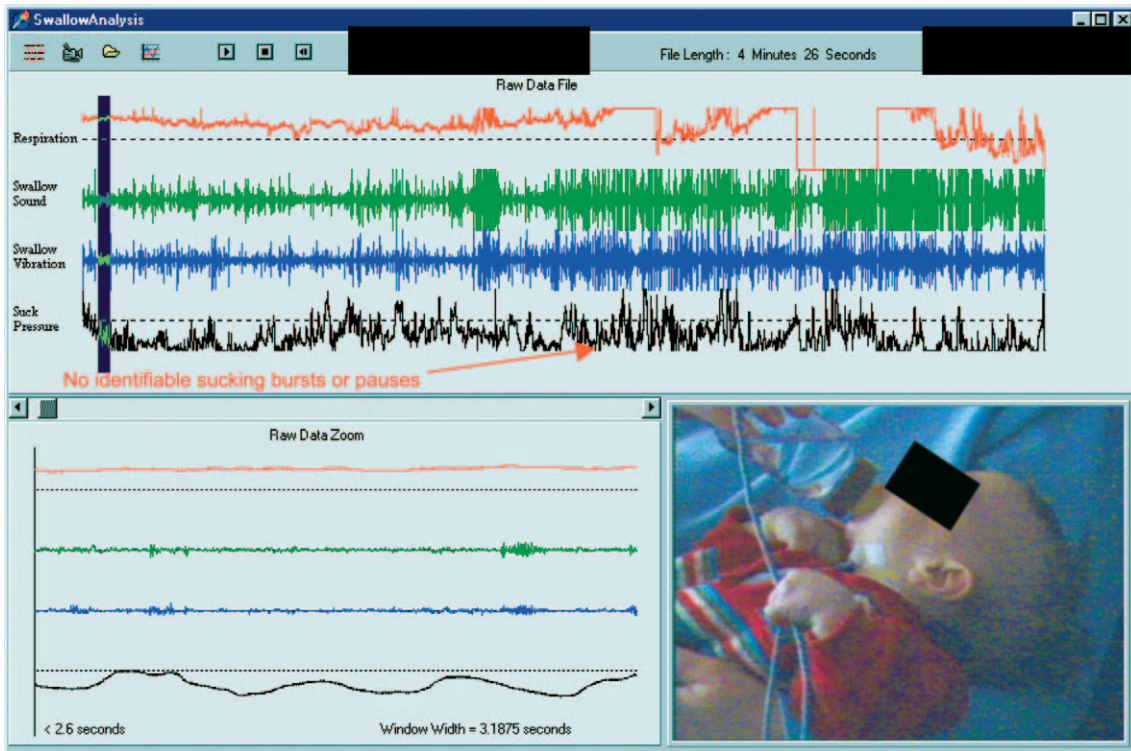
SwallowAnalysis

File Length : 4 Minutes 26 Seconds

Raw Data File

Respiration

Swallow Sound

Swallow Vibration

Suck Pressure

No identifiable sucking bursts or pauses

Raw Data Zoom

< 2.6 seconds

Window Width = 3.1875 seconds